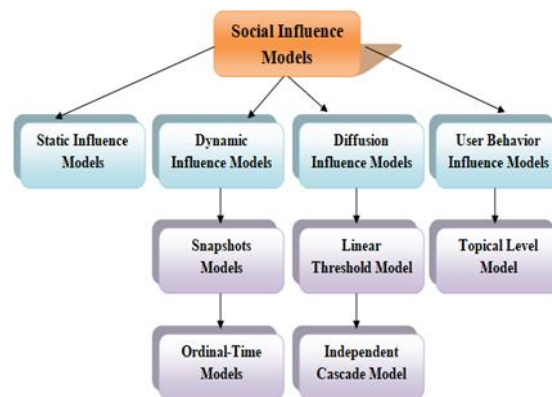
Social Influence Models

Static Influence Models

Dynamic Influence Models

Diffusion Influence Models

User Behavior Influence Models

Snapshots Models

Linear Threshold Model

Topical Level Model

Ordinal-Time Models

Independent Cascade Model